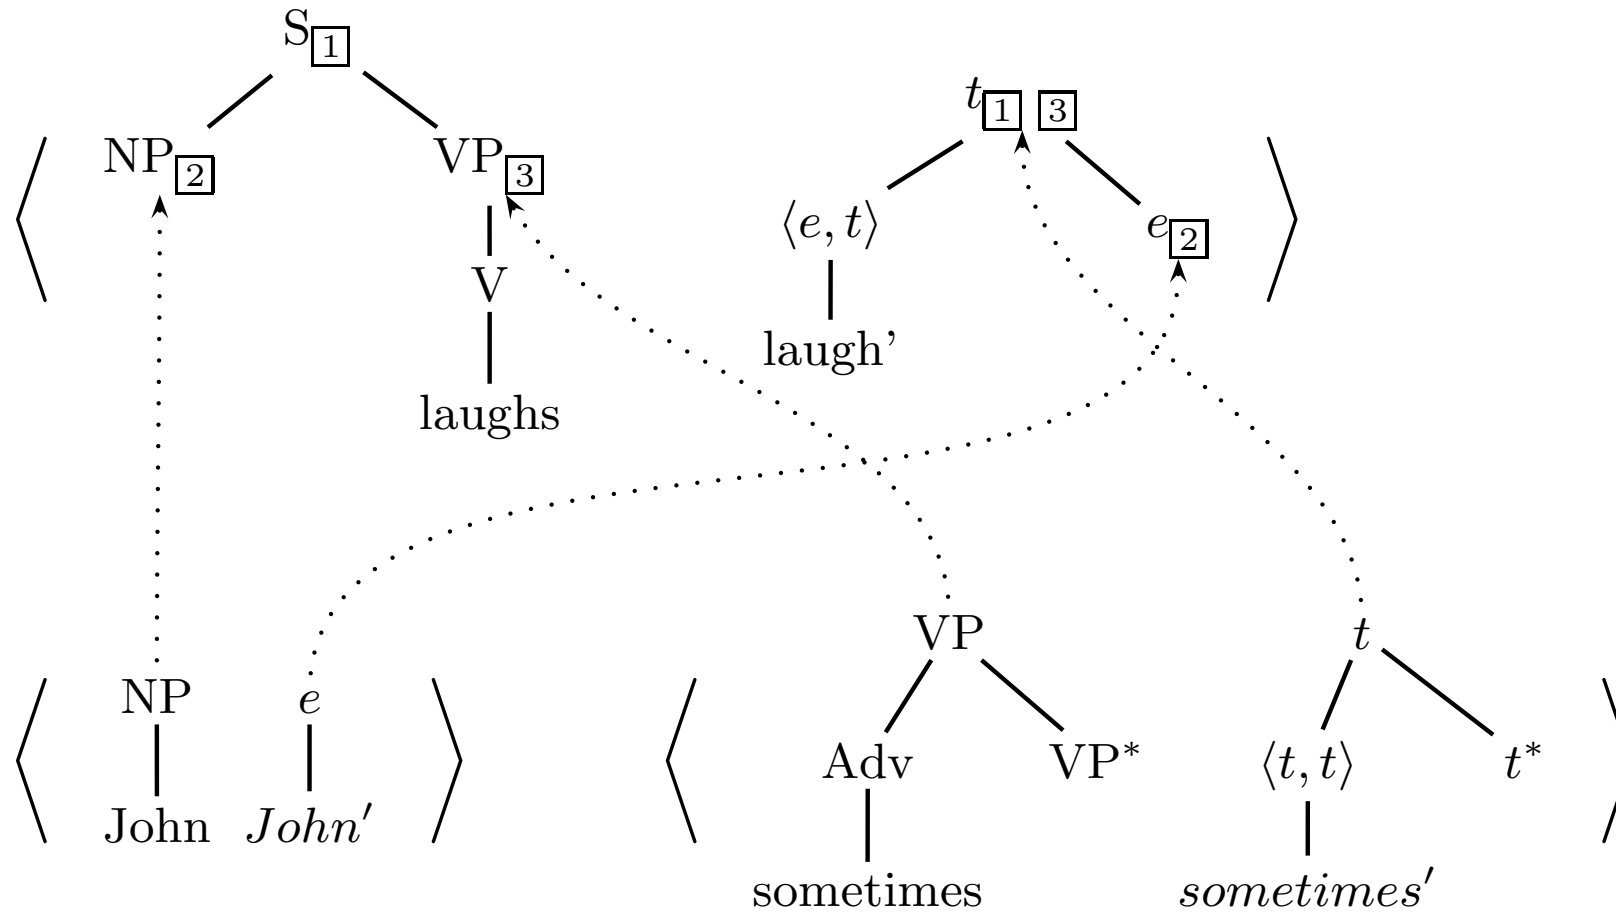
$\langle$ S 1 $t$ 1 3 $\rangle$

NP 2 VP 3 $\langle e, t \rangle$ $e$ 2

V laugh'

laughs

$\langle$ NP $e$ $\rangle$ $\langle$ VP $t$

John $John'$ Adv VP* $\langle t, t \rangle$ $t^*$

sometimes $sometimes'$